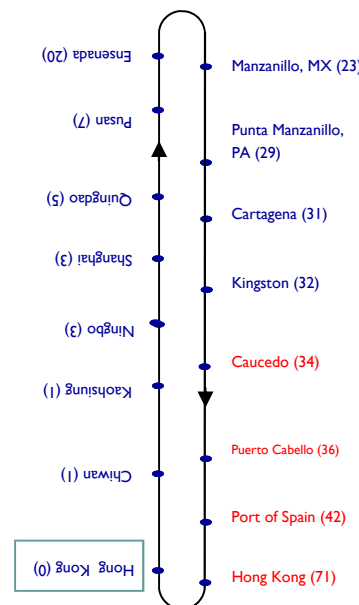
Ensenada (20)
Pusan (7)
Quingdao (5)
Shanghai (3)
Ningbo (3)
Kaohsiung (1)
Chiwan (1)
Hong Kong (0)

Manzanillo, MX (23)
Punta Manzanillo, PA (29)
Cartagena (31)
Kingston (32)
Caucedo (34)
Puerto Cabello (36)
Port of Spain (42)
Hong Kong (71)